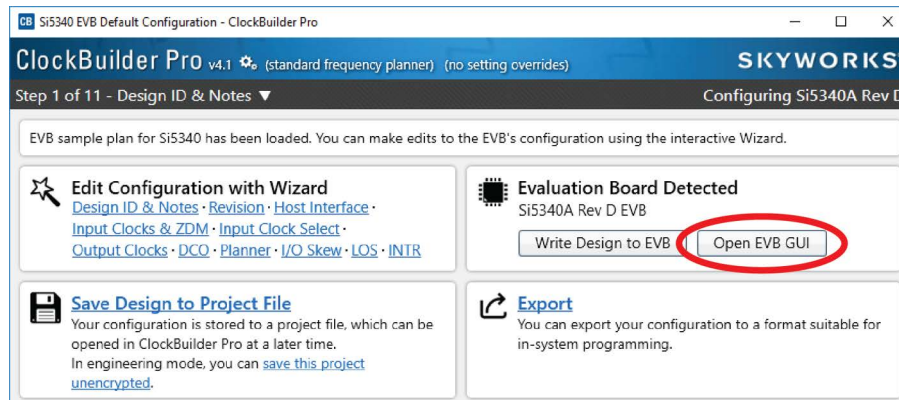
CB Si5340 EVB Default Configuration - ClockBuilder Pro

ClockBuilder Pro v4.1 (standard frequency planner) (no setting overrides)

SKYWORKS

Step 1 of 11 - Design ID & Notes ▼

Configuring Si5340A Rev D

EVB sample plan for Si5340 has been loaded. You can make edits to the EVB's configuration using the interactive Wizard.

Edit Configuration with Wizard

Design ID & Notes · Revision · Host Interface · Input Clocks & ZDM · Input Clock Select · Output Clocks · DCO · Planner · I/O Skew · LOS · INTR

Evaluation Board Detected

Si5340A Rev D EVB

Write Design to EVB

Open EVB GUI

Save Design to Project File

Your configuration is stored to a project file, which can be opened in ClockBuilder Pro at a later time.

In engineering mode, you can save this project unencrypted.

Export

You can export your configuration to a format suitable for in-system programming.